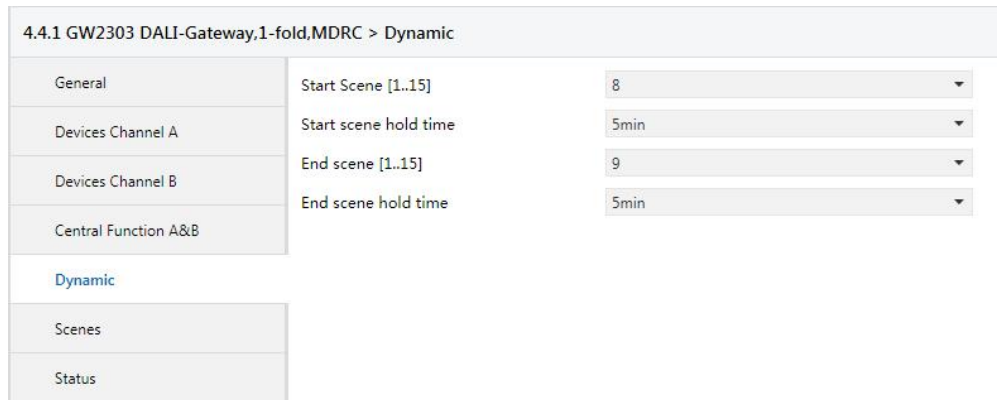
4.4.1 GW2303 DALI-Gateway,1-fold,MDRC > Dynamic

General

Devices Channel A

Devices Channel B

Central Function A&B

Dynamic

Scenes

Status

Start Scene [1..15] 8

Start scene hold time 5min

End scene [1..15] 9

End scene hold time 5min